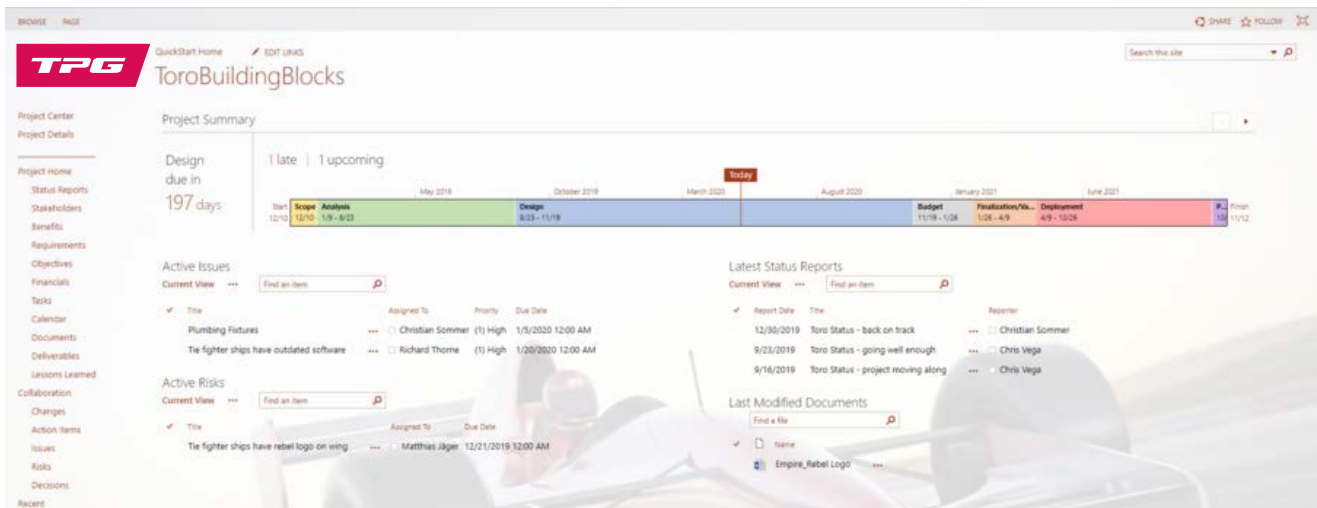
BROWSE PAGE

SHARE FOLLOW

TPG

QuickStart Home EDIT LINKS

ToroBuildingBlocks

Search this site

Project Center
Project Details

Project Home
Status Reports
Stakeholders
Benefits
Requirements
Objectives
Financials
Tasks
Calendar
Documents
Deliverables
Lessons Learned
Collaboration
Changes
Action Items
Issues
Risks
Decisions
Recent

Project Summary

Design due in 197 days

1 late | 1 upcoming

Today

May 2019 October 2019 March 2020 August 2020 January 2021 June 2021

Start 12/10 Scope 12/10 Analysis 1/9 - 8/23 Design 8/23 - 11/19 Budget 11/19 - 1/28 Finalization/Va... 1/28 - 4/9 Deployment 4/9 - 10/26 P... 10/ Finish 11/12

Active Issues
Current View ••• Find an item

| ✓ | Title | | Assigned To | Priority | Due Date |
|---|---|---|---|---|---|
| | Plumbing Fixtures | ••• | Christian Sommer | (1) High | 1/5/2020 12:00 AM |
| | Tie fighter ships have outdated software | ••• | Richard Thorne | (1) High | 1/20/2020 12:00 AM |

Active Risks
Current View ••• Find an item

| ✓ | Title | | Assigned To | Due Date |
|---|---|---|---|---|
| | Tie fighter ships have rebel logo on wing | ••• | Matthias Jäger | 12/21/2019 12:00 AM |

Latest Status Reports
Current View ••• Find an item

| ✓ | Report Date | Title | | Reporter |
|---|---|---|---|---|
| | 12/30/2019 | Toro Status - back on track | ••• | Christian Sommer |
| | 9/23/2019 | Toro Status - going well enough | ••• | Chris Vega |
| | 9/16/2019 | Toro Status - project moving along | ••• | Chris Vega |

Last Modified Documents
Find a file

✓ Name
Empire_Rebel Logo •••